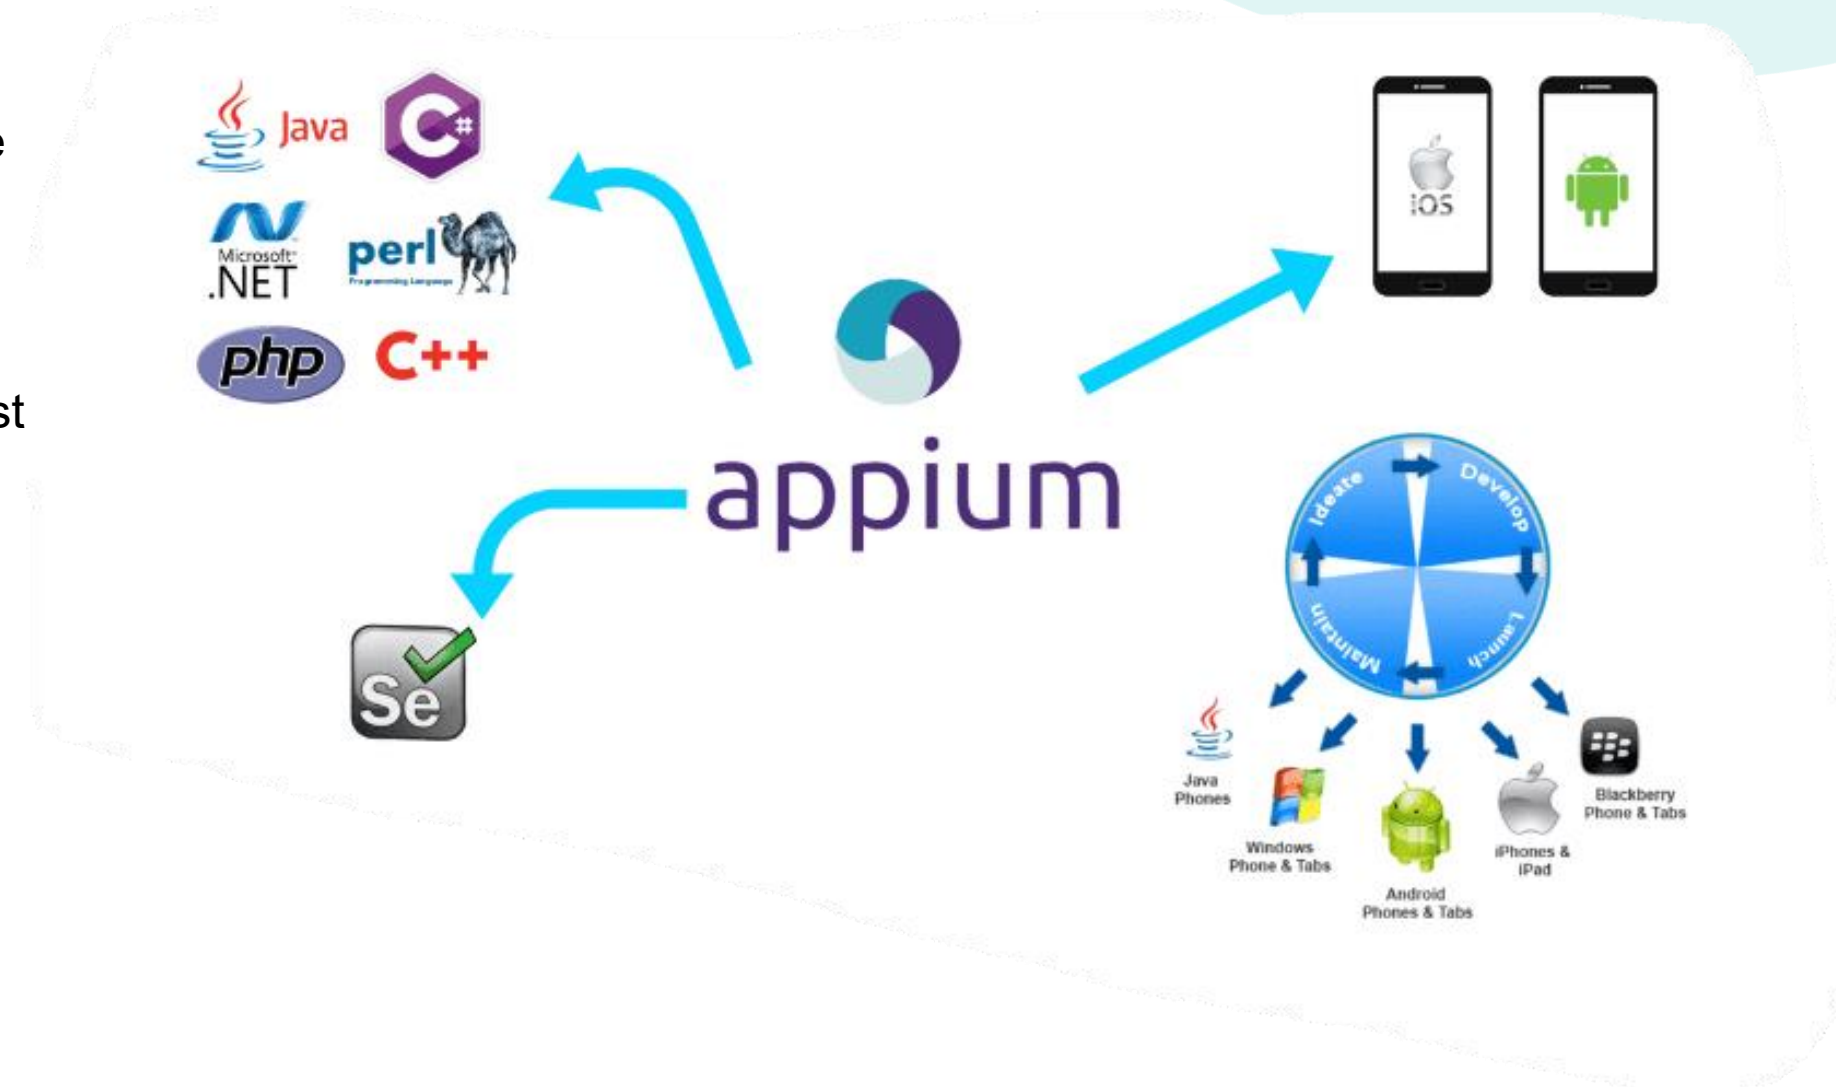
e

st

Java

C#

Microsoft .NET

perl
Programming Language

php

C++

appium

iOS

Se

Ideate
Develop
Launch
Maintain

Java Phones

Windows Phone & Tabs

Android Phones & Tabs

iPhones & iPad

Blackberry Phone & Tabs